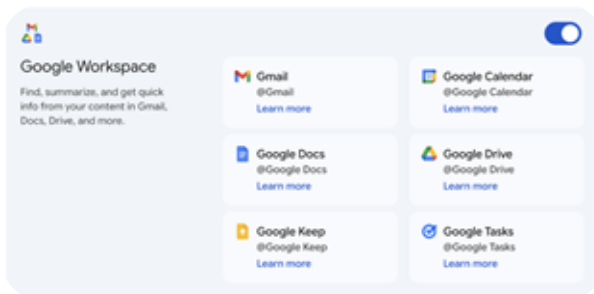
Google Workspace

Find, summarize, and get quick info from your content in Gmail, Docs, Drive, and more.

Gmail
@Gmail
Learn more

Google Calendar
@Google Calendar
Learn more

Google Docs
@Google Docs
Learn more

Google Drive
@Google Drive
Learn more

Google Keep
@Google Keep
Learn more

Google Tasks
@Google Tasks
Learn more